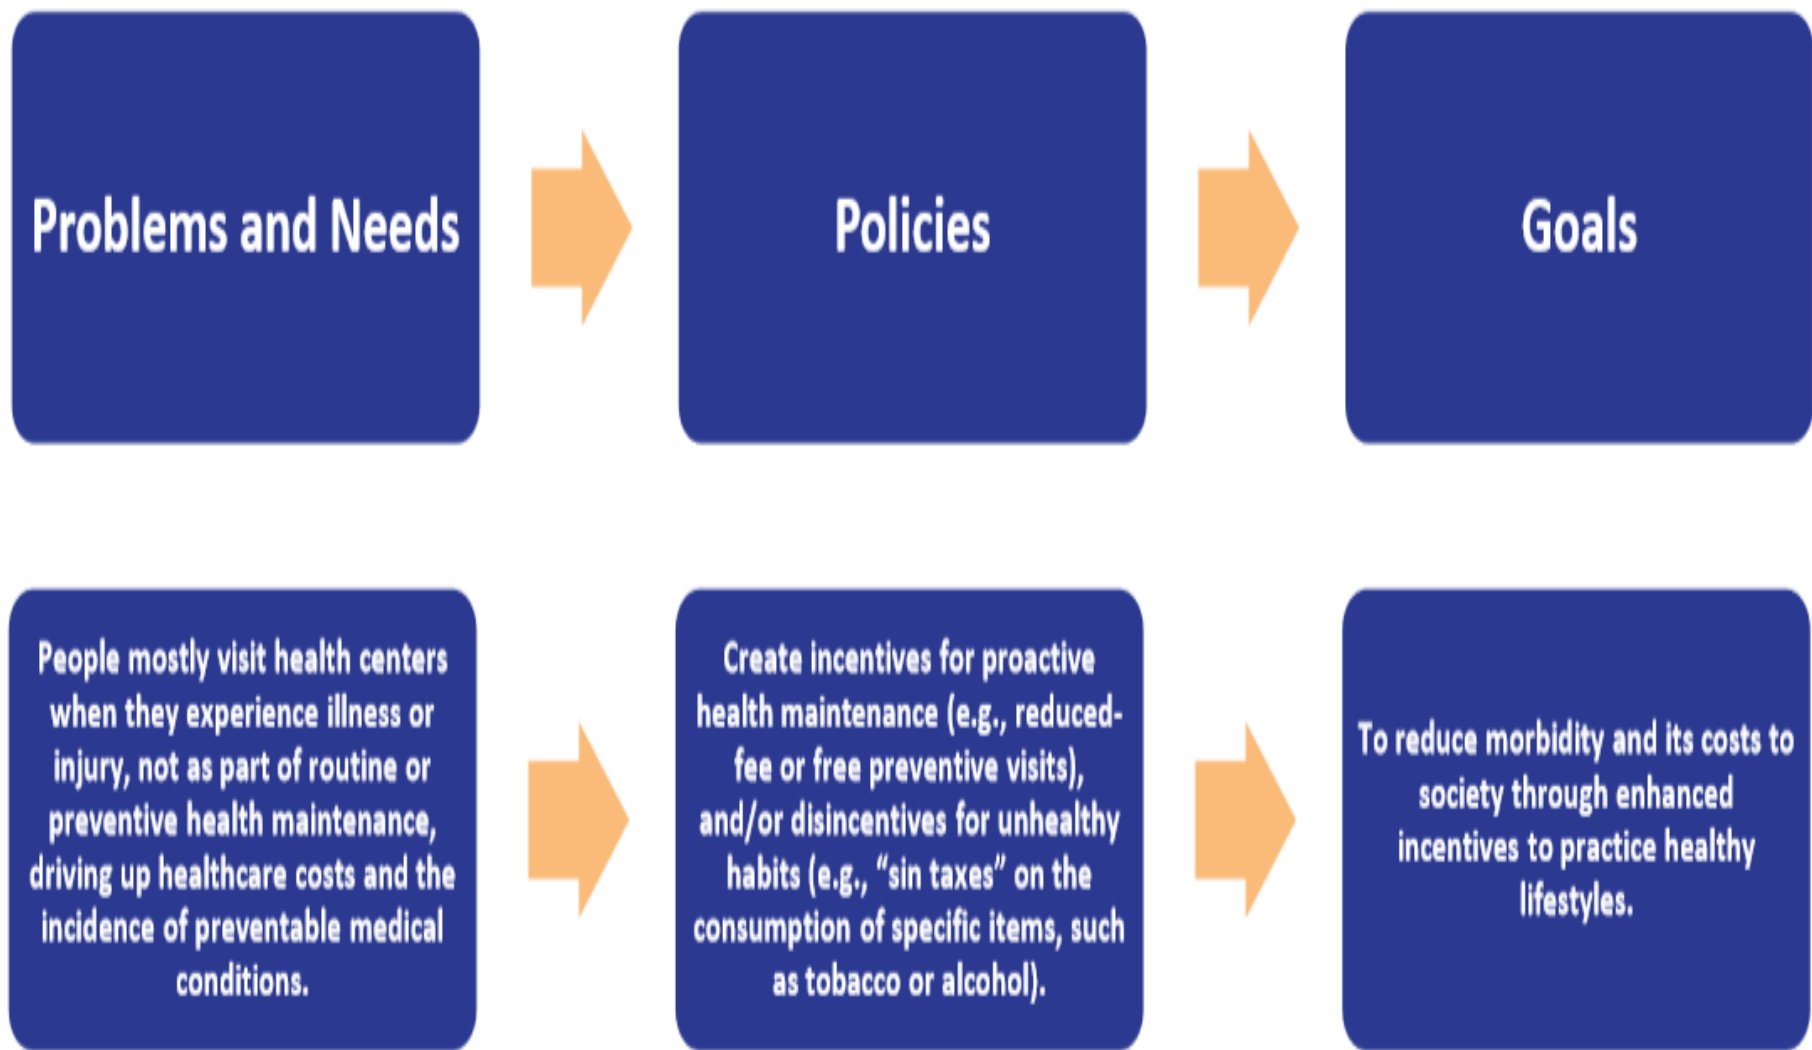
Problems and Needs

Policies

Goals

People mostly visit health centers when they experience illness or injury, not as part of routine or preventive health maintenance, driving up healthcare costs and the incidence of preventable medical conditions.

Create incentives for proactive health maintenance (e.g., reduced-fee or free preventive visits), and/or disincentives for unhealthy habits (e.g., “sin taxes” on the consumption of specific items, such as tobacco or alcohol).

To reduce morbidity and its costs to society through enhanced incentives to practice healthy lifestyles.